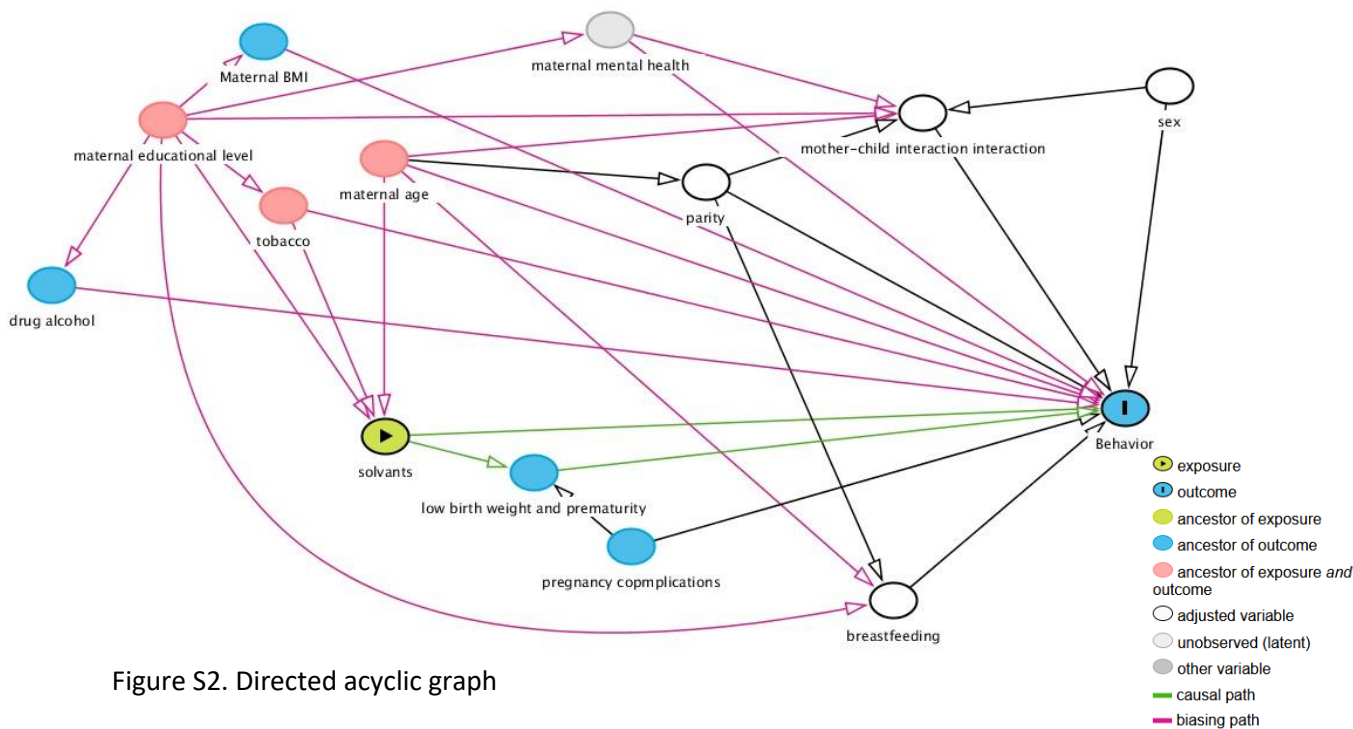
Maternal BMI

maternal mental health

sex

maternal educational level

mother-child interaction interaction

maternal age

parity

tobacco

drug alcohol

solvants

Behavior

low birth weight and prematurity

pregnancy copmplications

breastfeeding

exposure
outcome
ancestor of exposure
ancestor of outcome
ancestor of exposure *and* outcome
adjusted variable
unobserved (latent)
other variable
causal path
biasing path

Figure S2. Directed acyclic graph